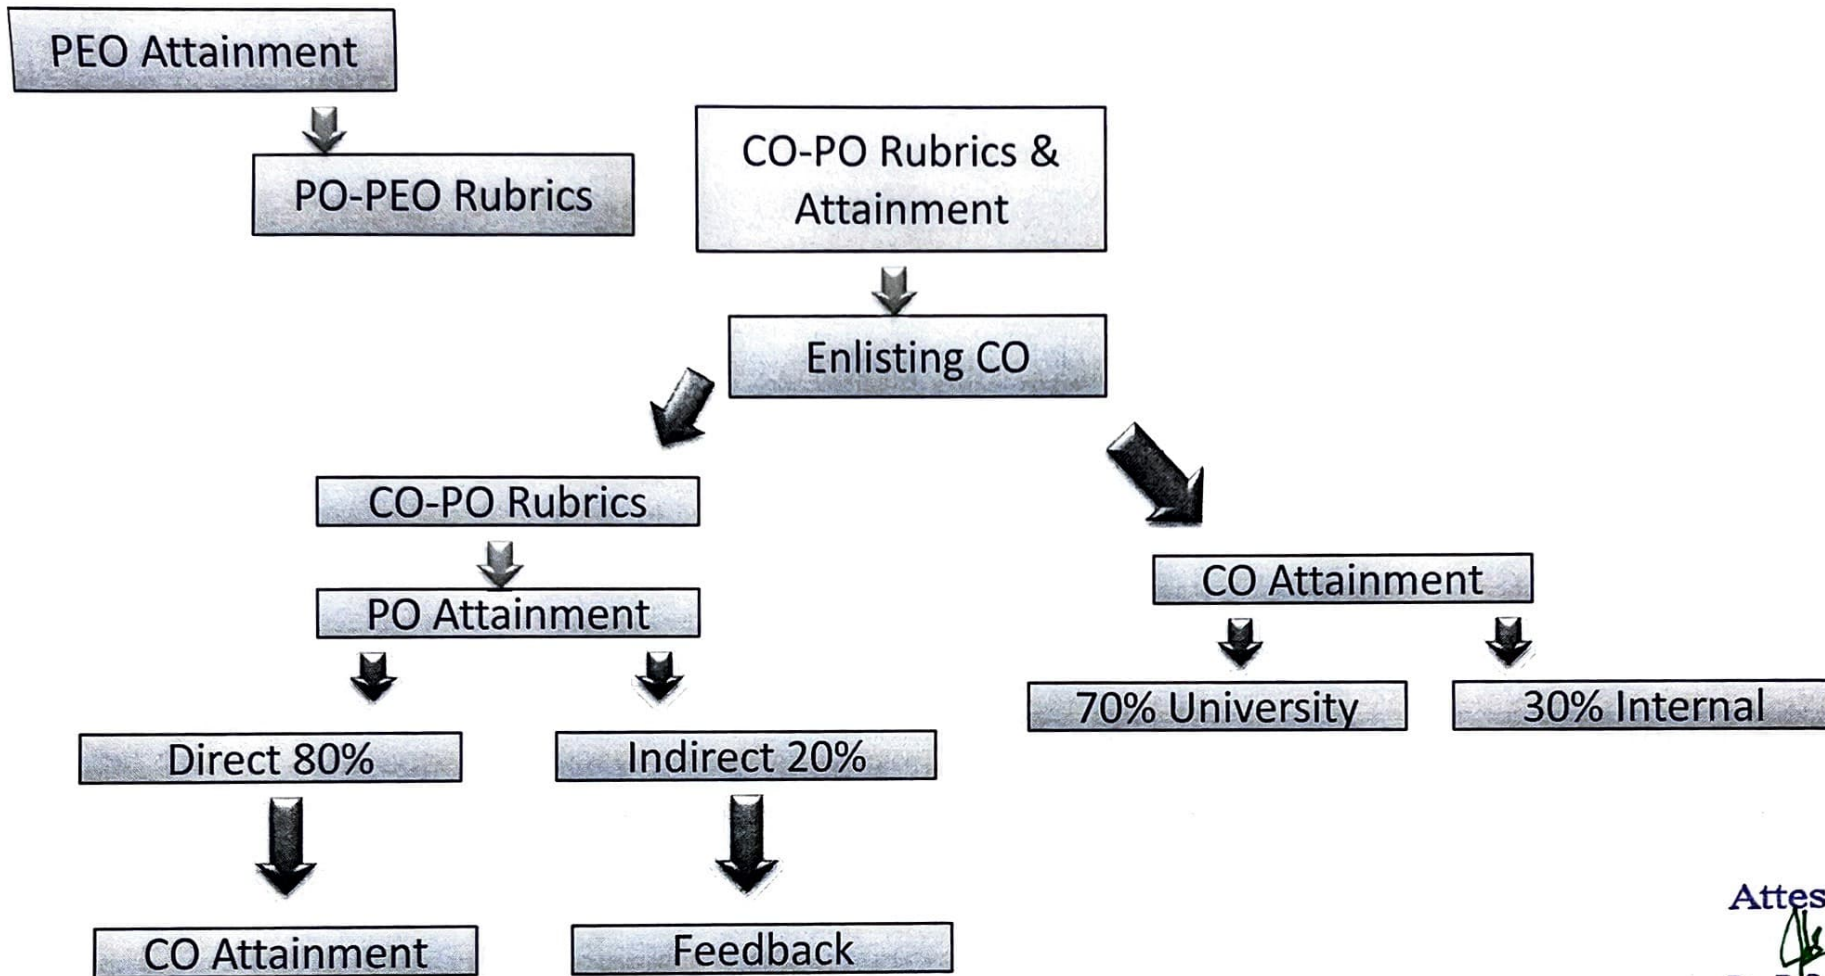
PEO Attainment

PO-PEO Rubrics

CO-PO Rubrics & Attainment

Enlisting CO

CO-PO Rubrics

PO Attainment

Direct 80%

Indirect 20%

CO Attainment

Feedback

CO Attainment

70% University

30% Internal

Attes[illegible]